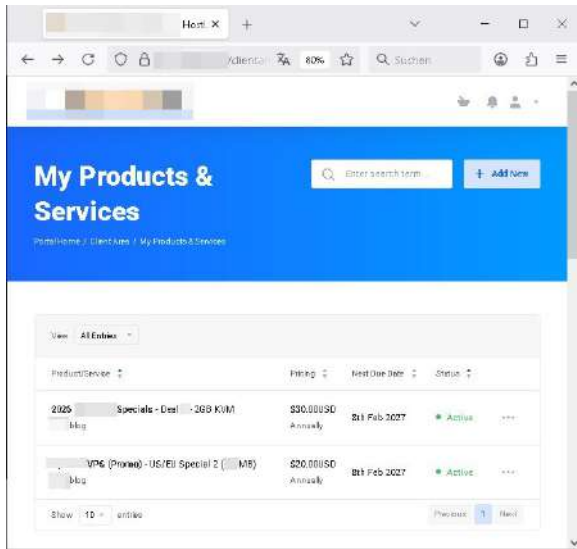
Host ×
+

/clientar
80%
Suchen

My Products & Services

Enter search term...

+ Add New

Portal Home / Client Area / My Products & Services

View All Entries

| Product/Service | Pricing | Next Due Date | Status | |
|---|---|---|---|---|
| 2025 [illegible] Specials - Deal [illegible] - 2GB KVM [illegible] blog | $30.00USD Annually | 8th Feb 2027 | Active | ... |
| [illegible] VPS (Promo) - US/EU Special 2 ([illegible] MB) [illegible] blog | $20.00USD Annually | 8th Feb 2027 | Active | ... |

Show 10 entries

Previous 1 Next